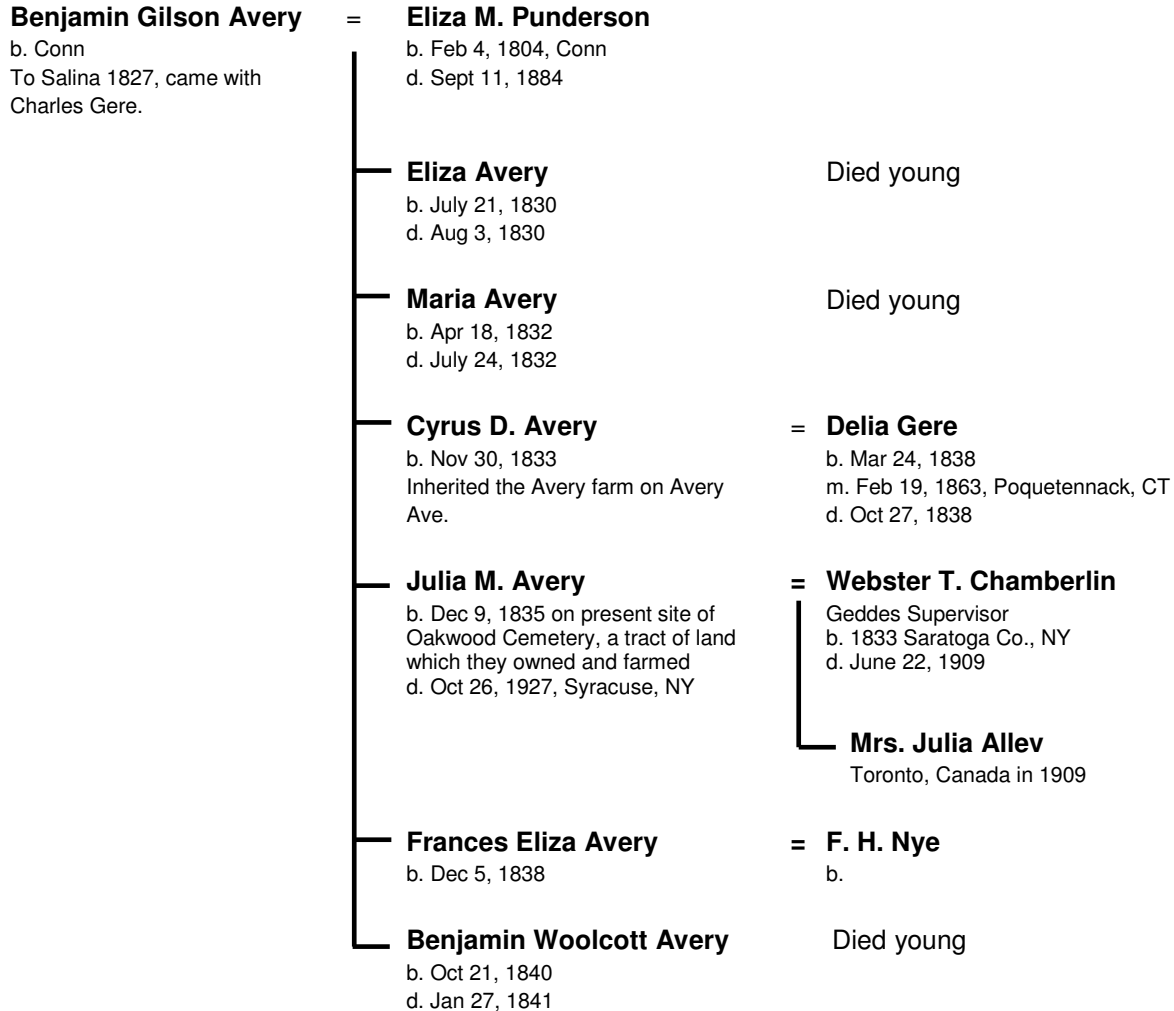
**Benjamin Gilson Avery** = **Eliza M. Punderson**

b. Conn
To Salina 1827, came with Charles Gere.

b. Feb 4, 1804, Conn
d. Sept 11, 1884

**Eliza Avery** Died young
b. July 21, 1830
d. Aug 3, 1830

**Maria Avery** Died young
b. Apr 18, 1832
d. July 24, 1832

**Cyrus D. Avery** = **Delia Gere**
b. Nov 30, 1833
Inherited the Avery farm on Avery Ave.

b. Mar 24, 1838
m. Feb 19, 1863, Poquetennack, CT
d. Oct 27, 1838

**Julia M. Avery** = **Webster T. Chamberlin**
b. Dec 9, 1835 on present site of Oakwood Cemetery, a tract of land which they owned and farmed
d. Oct 26, 1927, Syracuse, NY

Geddes Supervisor
b. 1833 Saratoga Co., NY
d. June 22, 1909

**Mrs. Julia Allev**
Toronto, Canada in 1909

**Frances Eliza Avery** = **F. H. Nye**
b. Dec 5, 1838

b.

**Benjamin Woolcott Avery** Died young
b. Oct 21, 1840
d. Jan 27, 1841